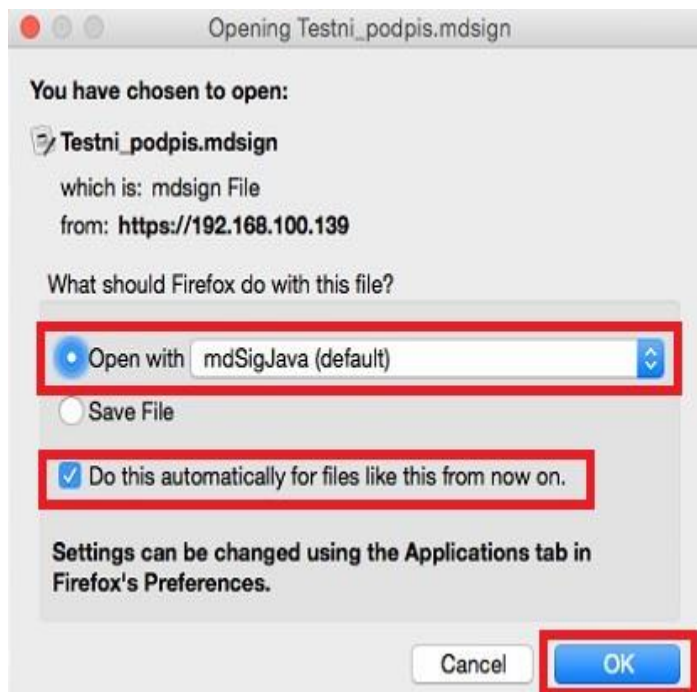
Opening Testni_podpis.mdsign

You have chosen to open:

Testni_podpis.mdsign

which is: mdsign File
from: https://192.168.100.139

What should Firefox do with this file?

Open with mdSigJava (default)

Save File

Do this automatically for files like this from now on.

Settings can be changed using the Applications tab in Firefox's Preferences.

Cancel OK